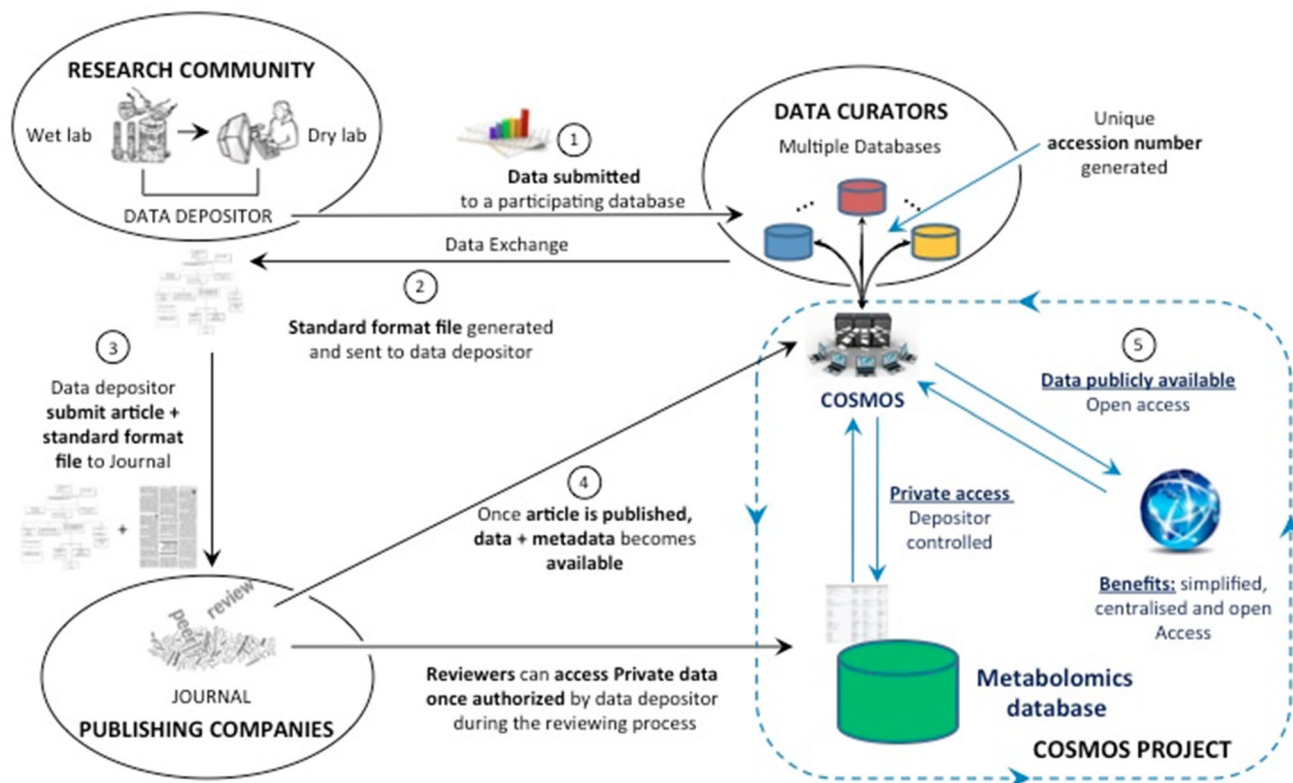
RESEARCH COMMUNITY

Wet lab

Dry lab

DATA DEPOSITOR

1

Data submitted to a participating database

DATA CURATORS

Multiple Databases

Unique accession number generated

Data Exchange

2

Standard format file generated and sent to data depositor

3

Data depositor submit article + standard format file to Journal

+

COSMOS

5

Data publicly available
Open access

4

Once article is published, data + metadata becomes available

Private access
Depositor controlled

Benefits: simplified, centralised and open Access

review

Peer

JOURNAL

PUBLISHING COMPANIES

Reviewers can access Private data once authorized by data depositor during the reviewing process

Metabolomics database

COSMOS PROJECT